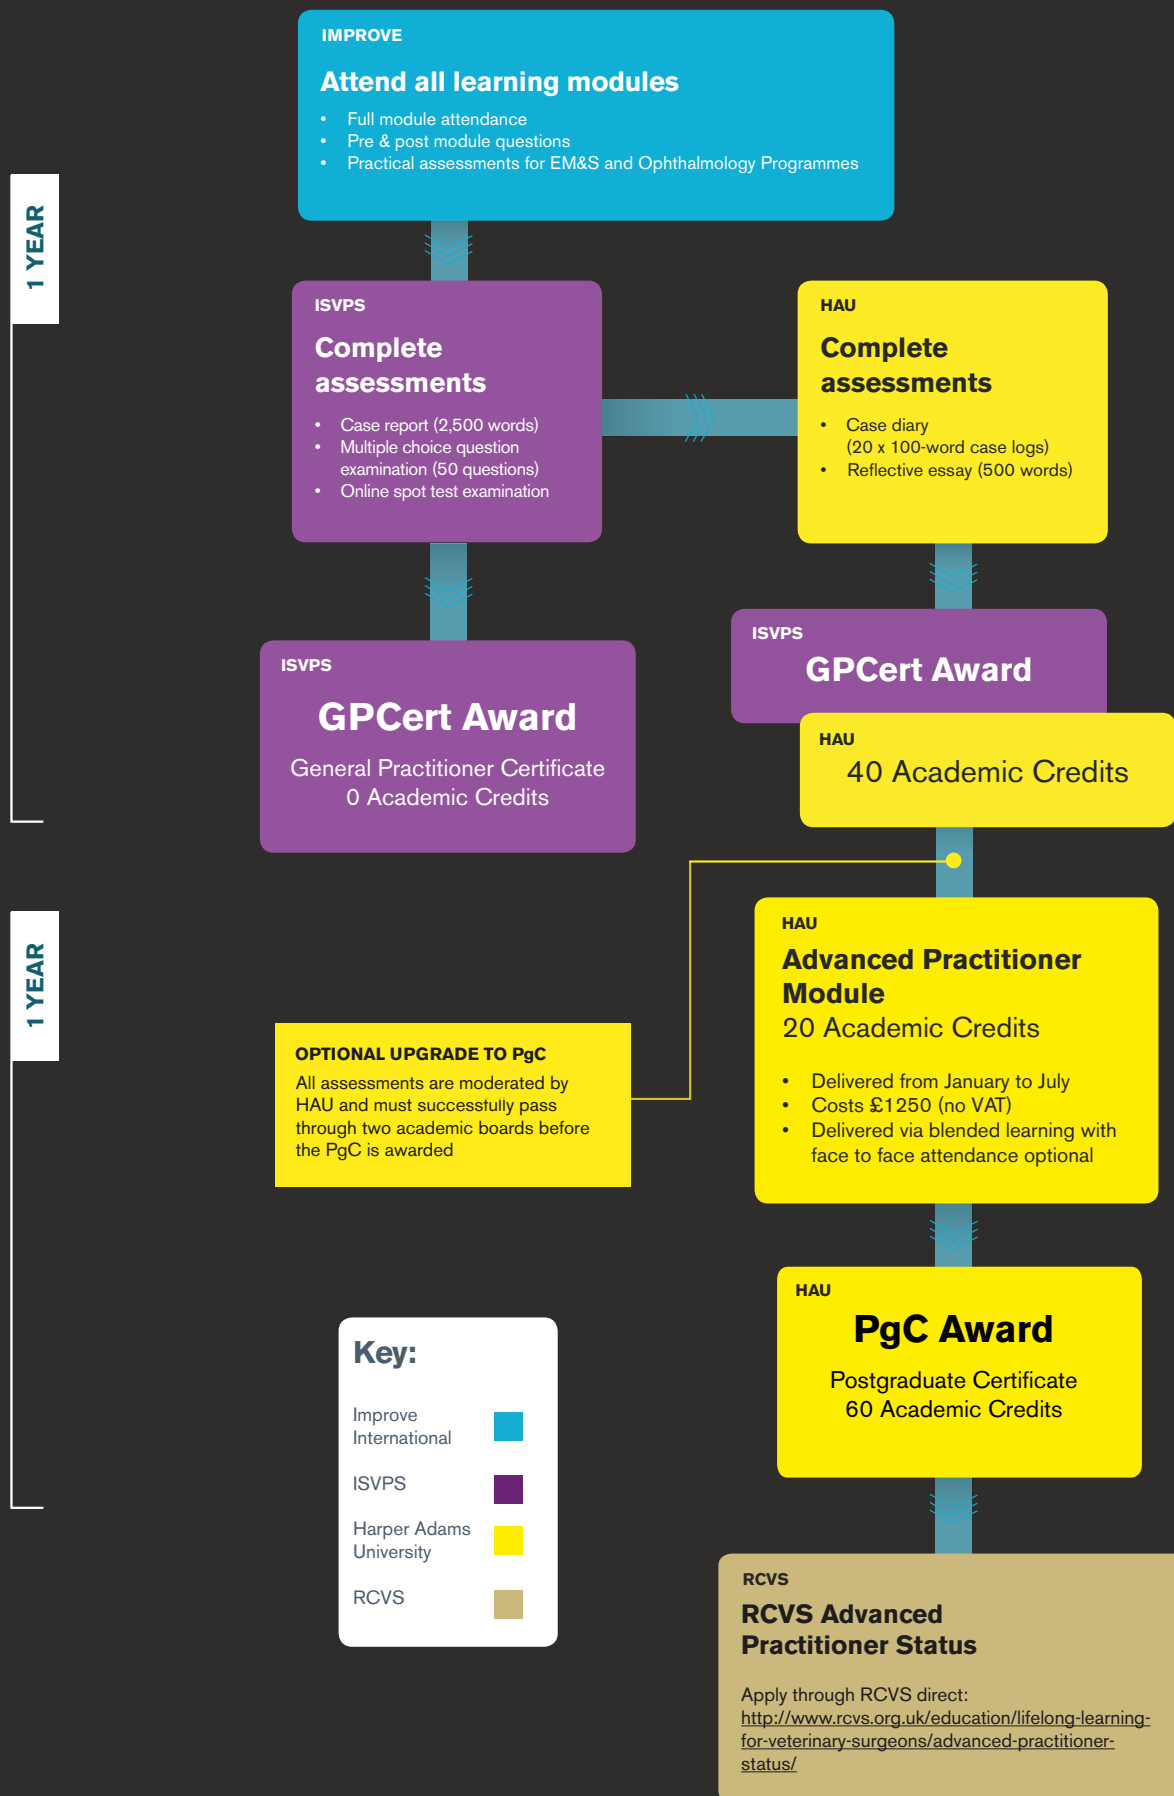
1 YEAR

1 YEAR

IMPROVE

Attend all learning modules

- Full module attendance
- Pre & post module questions
- Practical assessments for EM&S and Ophthalmology Programmes

ISVPS

Complete assessments

- Case report (2,500 words)
- Multiple choice question examination (50 questions)
- Online spot test examination

HAU

Complete assessments

- Case diary (20 x 100-word case logs)
- Reflective essay (500 words)

ISVPS

GPCert Award

General Practitioner Certificate
0 Academic Credits

ISVPS

GPCert Award

HAU

40 Academic Credits

HAU

Advanced Practitioner Module

20 Academic Credits

- Delivered from January to July
- Costs £1250 (no VAT)
- Delivered via blended learning with face to face attendance optional

OPTIONAL UPGRADE TO PgC

All assessments are moderated by HAU and must successfully pass through two academic boards before the PgC is awarded

HAU

PgC Award

Postgraduate Certificate
60 Academic Credits

Key:

Improve International

ISVPS

Harper Adams University

RCVS

RCVS

RCVS Advanced Practitioner Status

Apply through RCVS direct:
http://www.rcvs.org.uk/education/lifelong-learning-for-veterinary-surgeons/advanced-practitioner-status/